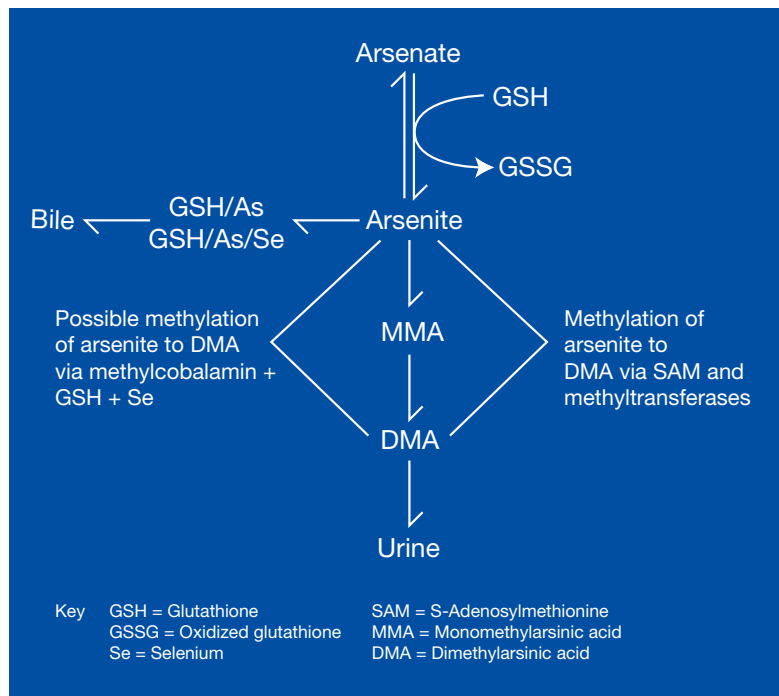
Arsenate

GSH

GSSG

Bile

GSH/As
GSH/As/Se

Arsenite

Possible methylation of arsenite to DMA via methylcobalamin + GSH + Se

MMA

Methylation of arsenite to DMA via SAM and methyltransferases

DMA

Urine

Key GSH = Glutathione
GSSG = Oxidized glutathione
Se = Selenium

SAM = S-Adenosylmethionine
MMA = Monomethylarsinic acid
DMA = Dimethylarsinic acid